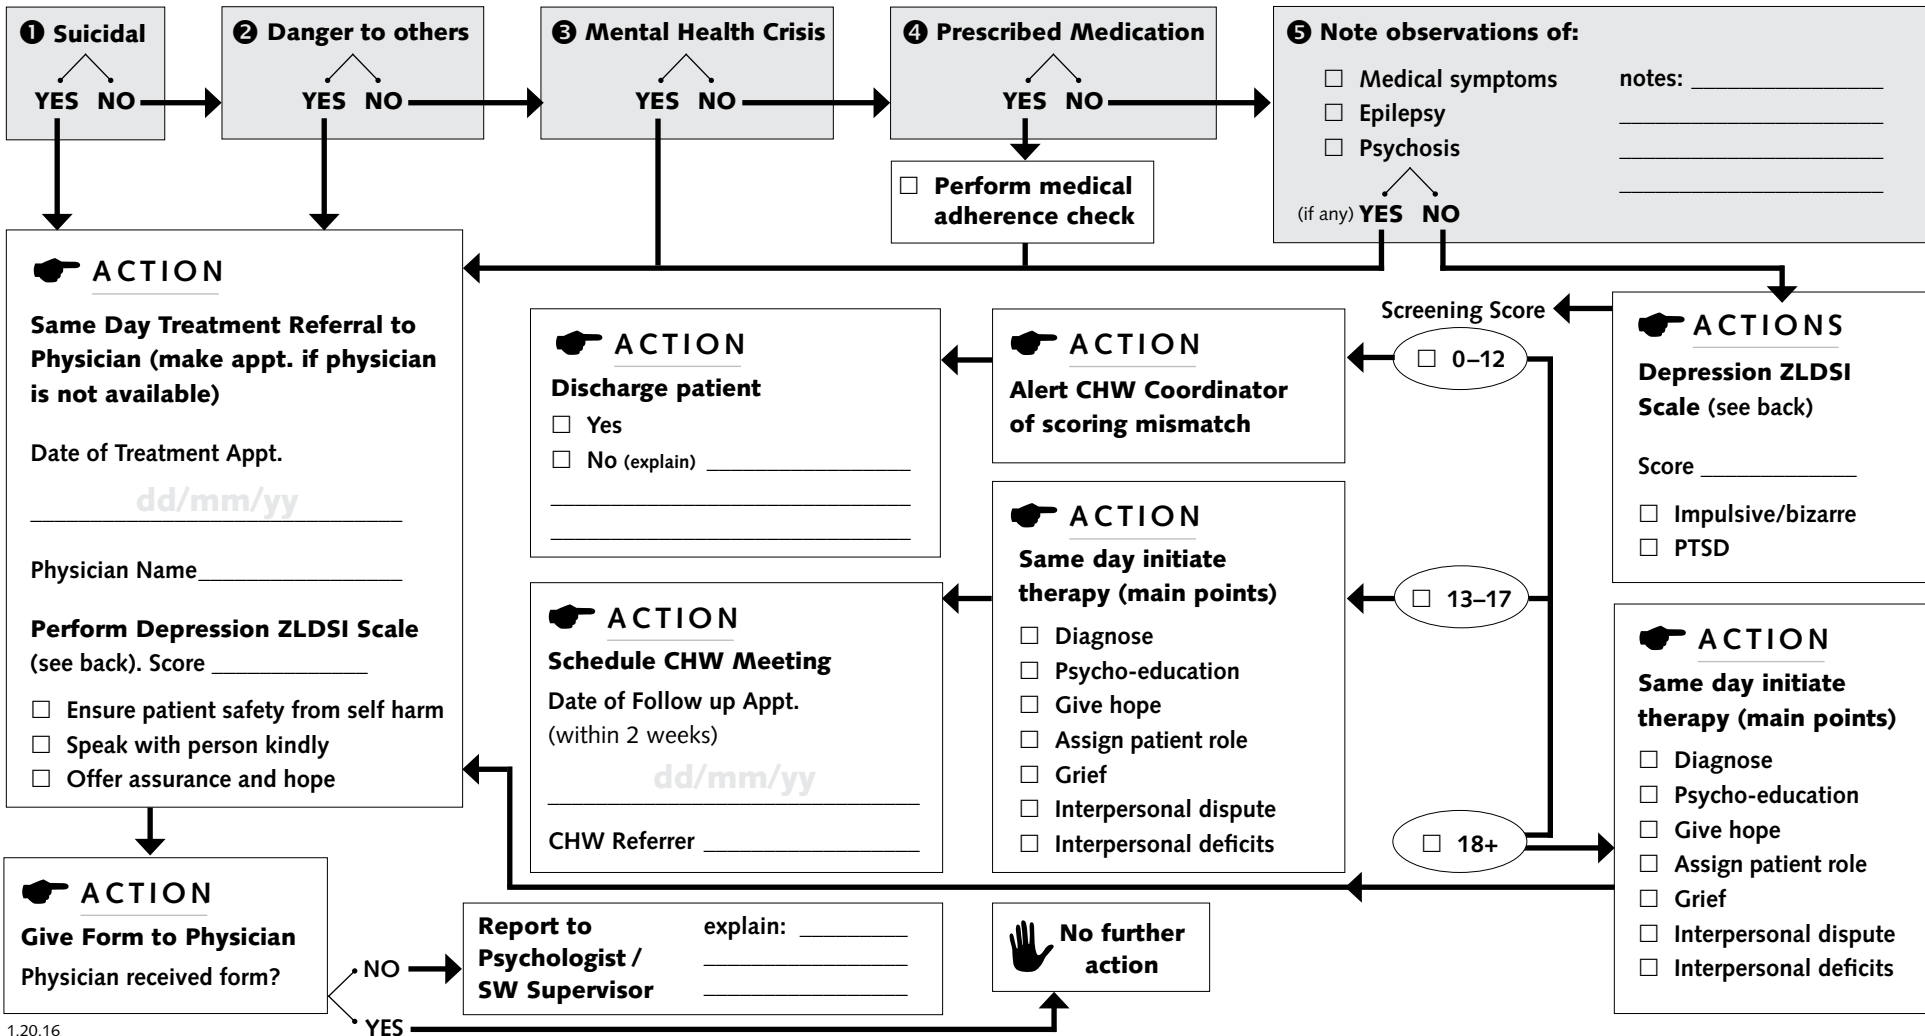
❶ Suicidal
YES NO

❷ Danger to others
YES NO

❸ Mental Health Crisis
YES NO

❹ Prescribed Medication
YES NO

☐ Perform medical adherence check

❺ Note observations of:
☐ Medical symptoms
☐ Epilepsy
☐ Psychosis
(if any) YES NO
notes: ______________

ACTION
Same Day Treatment Referral to Physician (make appt. if physician is not available)
Date of Treatment Appt.
dd/mm/yy
Physician Name________________
Perform Depression ZLDSI Scale (see back). Score ____________
☐ Ensure patient safety from self harm
☐ Speak with person kindly
☐ Offer assurance and hope

Screening Score
☐ 0–12
☐ 13–17
☐ 18+

ACTION
Discharge patient
☐ Yes
☐ No (explain) ________________

ACTION
Alert CHW Coordinator of scoring mismatch

ACTIONS
Depression ZLDSI Scale (see back)
Score ____________
☐ Impulsive/bizarre
☐ PTSD

ACTION
Same day initiate therapy (main points)
☐ Diagnose
☐ Psycho-education
☐ Give hope
☐ Assign patient role
☐ Grief
☐ Interpersonal dispute
☐ Interpersonal deficits

ACTION
Schedule CHW Meeting
Date of Follow up Appt. (within 2 weeks)
dd/mm/yy
CHW Referrer ______________

ACTION
Same day initiate therapy (main points)
☐ Diagnose
☐ Psycho-education
☐ Give hope
☐ Assign patient role
☐ Grief
☐ Interpersonal dispute
☐ Interpersonal deficits

ACTION
Give Form to Physician
Physician received form?
NO
YES

Report to Psychologist / SW Supervisor
explain: ________

No further action

1.20.16